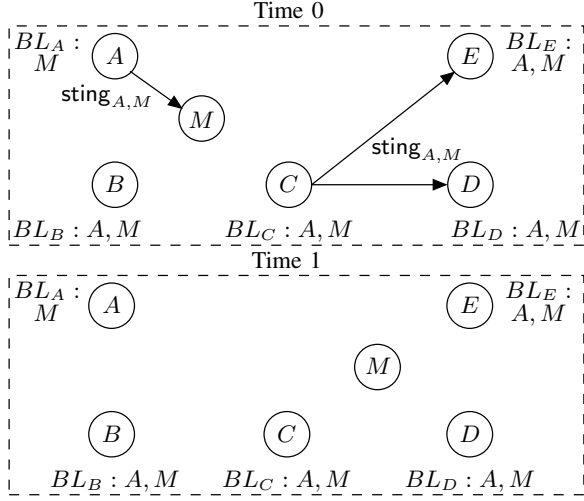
Time 0

$BL_A$ : $M$

$A$

$\mathsf{sting}_{A,M}$

$M$

$E$

$BL_E$ : $A, M$

$\mathsf{sting}_{A,M}$

$B$

$C$

$D$

$BL_B : A, M$ $BL_C : A, M$ $BL_D : A, M$

Time 1

$BL_A$ : $M$

$A$

$E$

$BL_E$ : $A, M$

$M$

$B$

$C$

$D$

$BL_B : A, M$ $BL_C : A, M$ $BL_D : A, M$